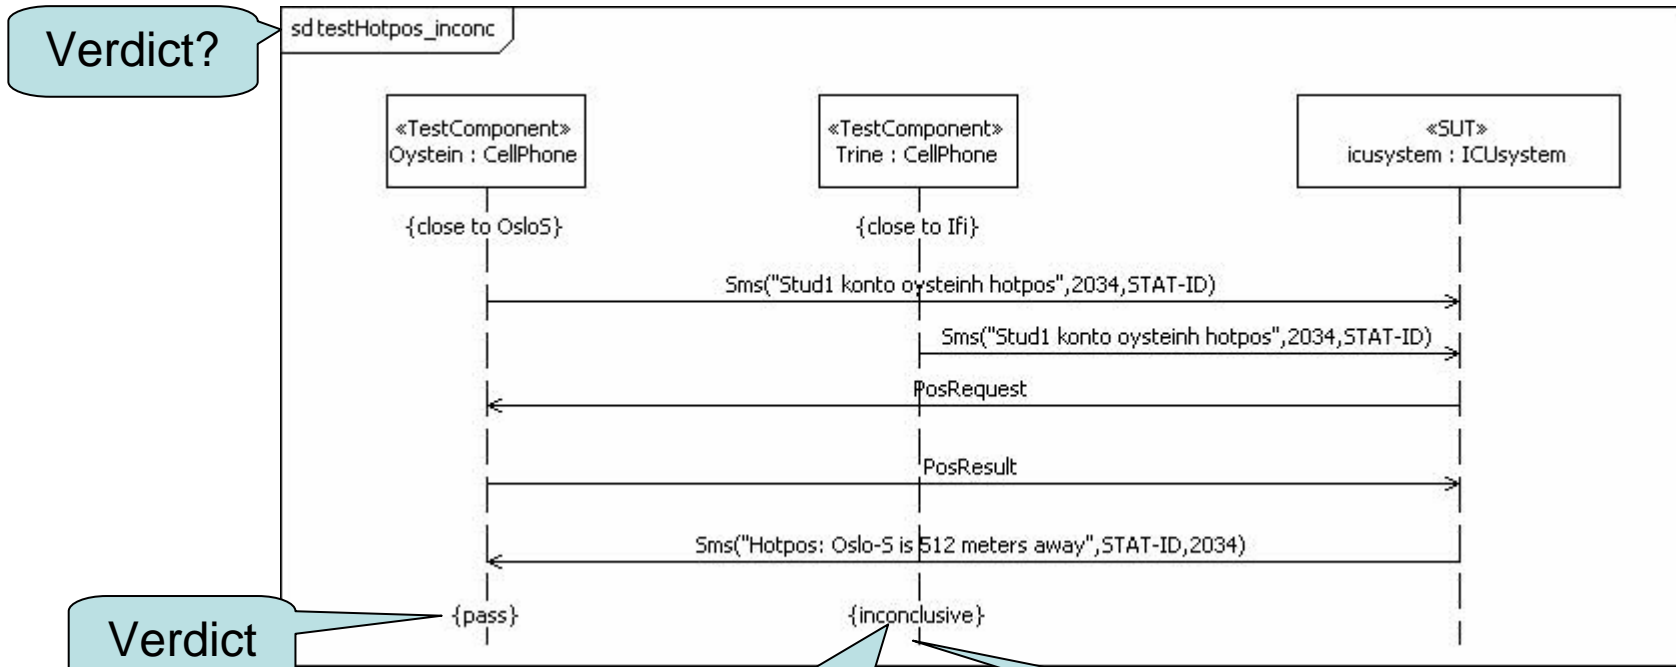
Verdict?

sd testHotpos_inconc

«TestComponent»
Oystein : CellPhone

«TestComponent»
Trine : CellPhone

«SUT»
icusystem : ICUsystem

{close to OsloS}

{close to Ifi}

Sms("Stud1 konto oysteinh hotpos",2034,STAT-ID)

Sms("Stud1 konto oysteinh hotpos",2034,STAT-ID)

PosRequest

PosResult

Sms("Hotpos: Oslo-S is 512 meters away",STAT-ID,2034)

{pass}

{inconclusive}

Verdict